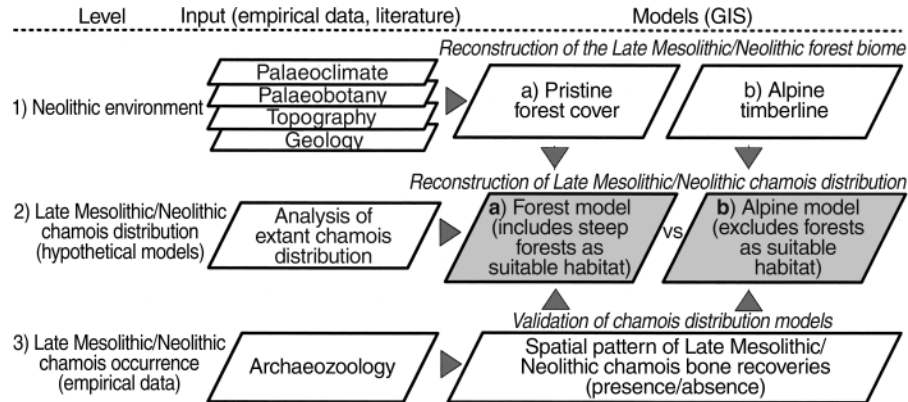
Level Input (empirical data, literature) Models (GIS)

Reconstruction of the Late Mesolithic/Neolithic forest biome

1) Neolithic environment

Palaeoclimate
Palaeobotany
Topography
Geology

a) Pristine forest cover

b) Alpine timberline

Reconstruction of Late Mesolithic/Neolithic chamois distribution

2) Late Mesolithic/Neolithic chamois distribution (hypothetical models)

Analysis of extant chamois distribution

a) Forest model (includes steep forests as suitable habitat)

vs.

b) Alpine model (excludes forests as suitable habitat)

Validation of chamois distribution models

3) Late Mesolithic/Neolithic chamois occurrence (empirical data)

Archaeozoology

Spatial pattern of Late Mesolithic/ Neolithic chamois bone recoveries (presence/absence)